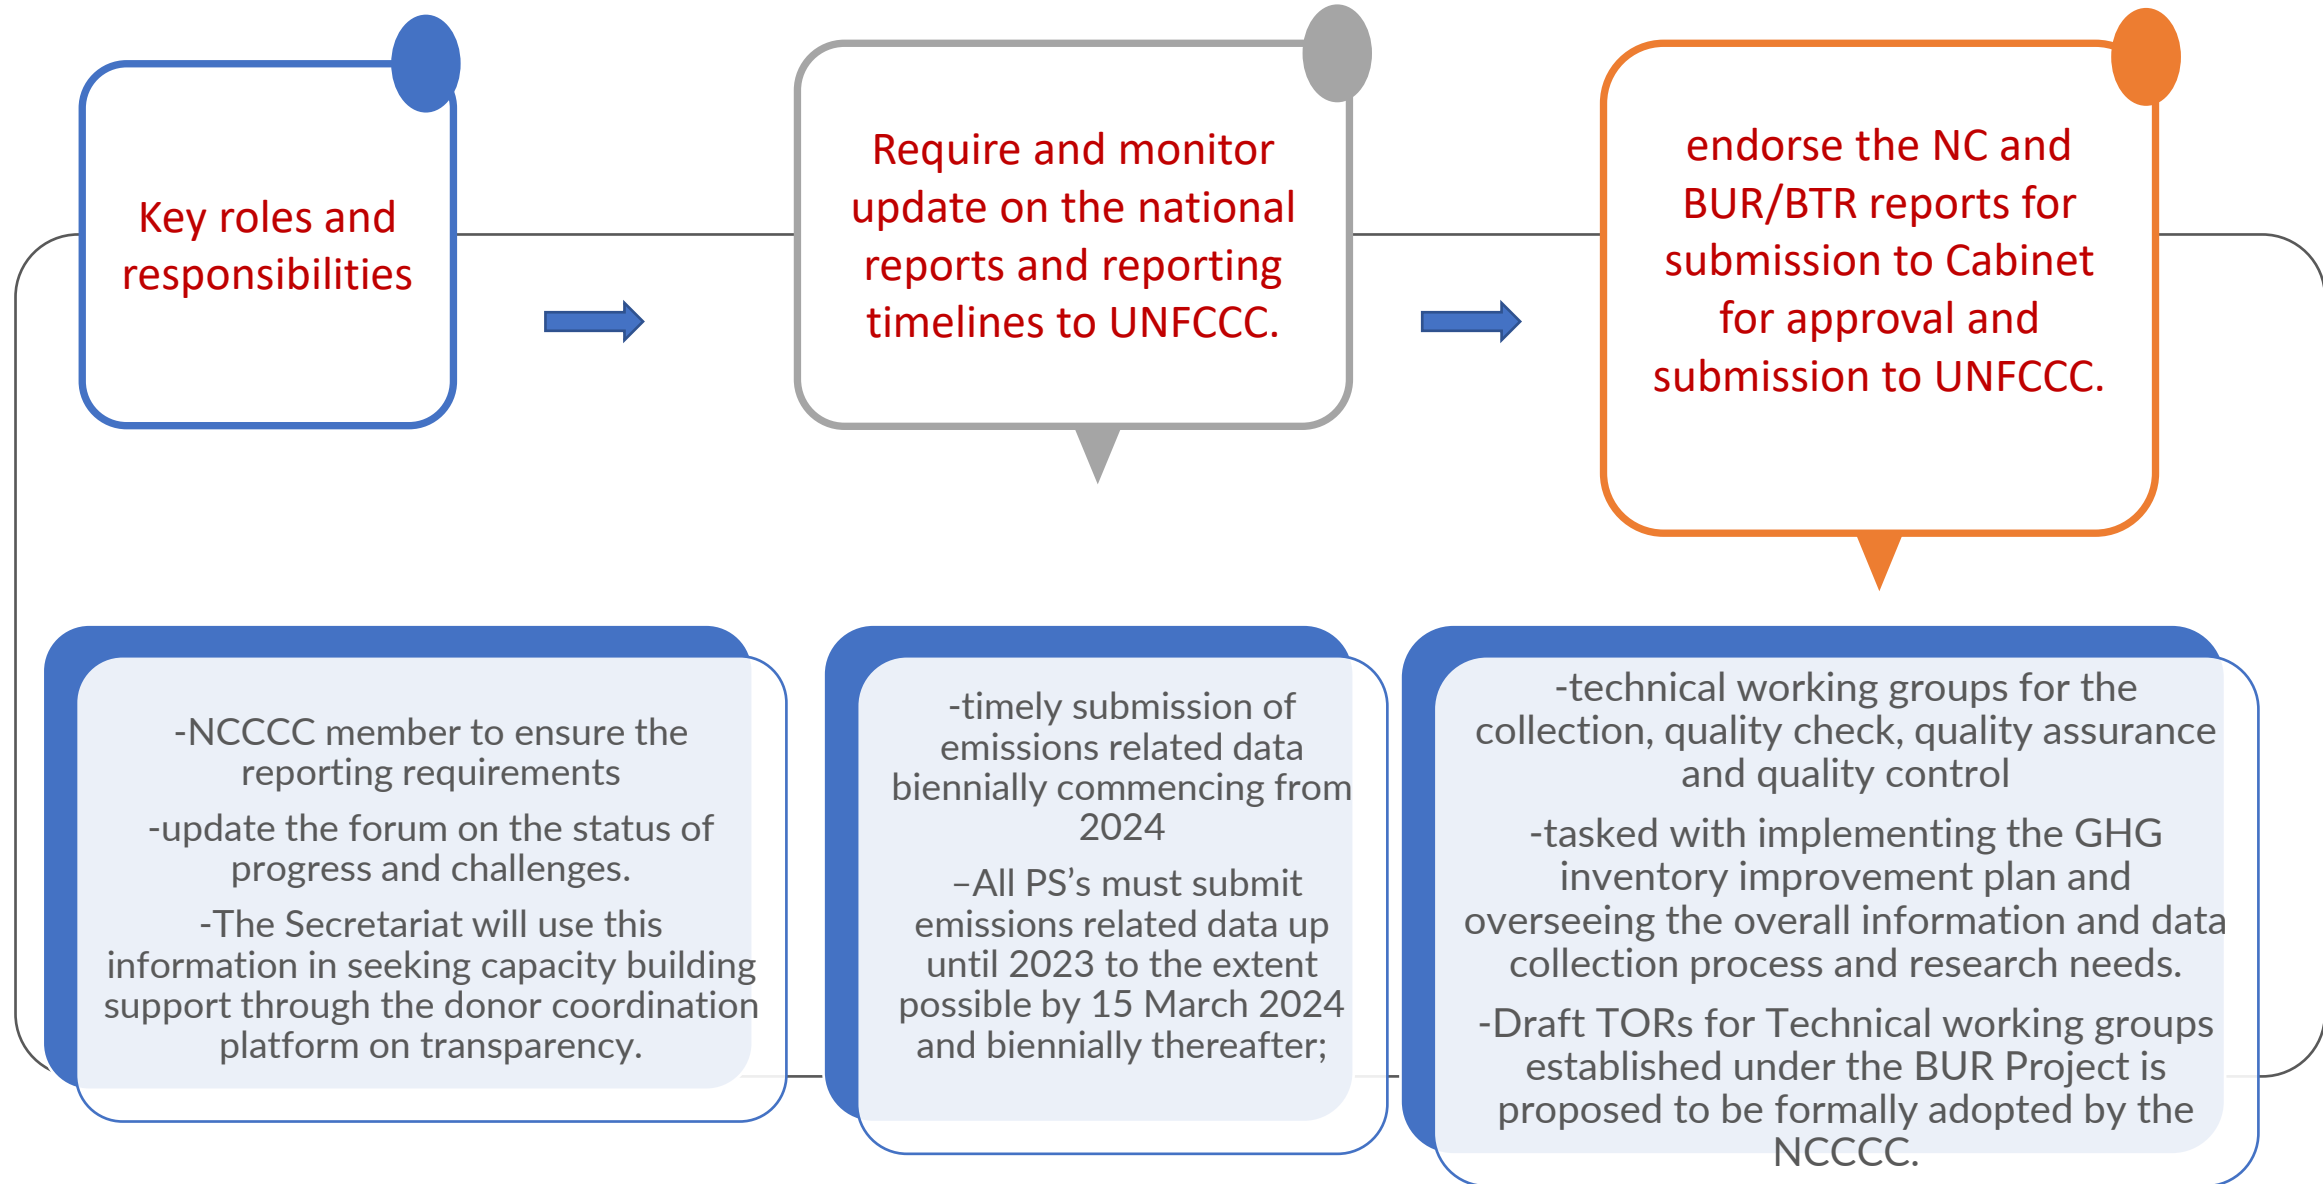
Key roles and responsibilities

Require and monitor update on the national reports and reporting timelines to UNFCCC.

endorse the NC and BUR/BTR reports for submission to Cabinet for approval and submission to UNFCCC.

-NCCCC member to ensure the reporting requirements

-update the forum on the status of progress and challenges.

-The Secretariat will use this information in seeking capacity building support through the donor coordination platform on transparency.

-timely submission of emissions related data biennially commencing from 2024

–All PS’s must submit emissions related data up until 2023 to the extent possible by 15 March 2024 and biennially thereafter;

-technical working groups for the collection, quality check, quality assurance and quality control

-tasked with implementing the GHG inventory improvement plan and overseeing the overall information and data collection process and research needs.

-Draft TORs for Technical working groups established under the BUR Project is proposed to be formally adopted by the NCCCC.